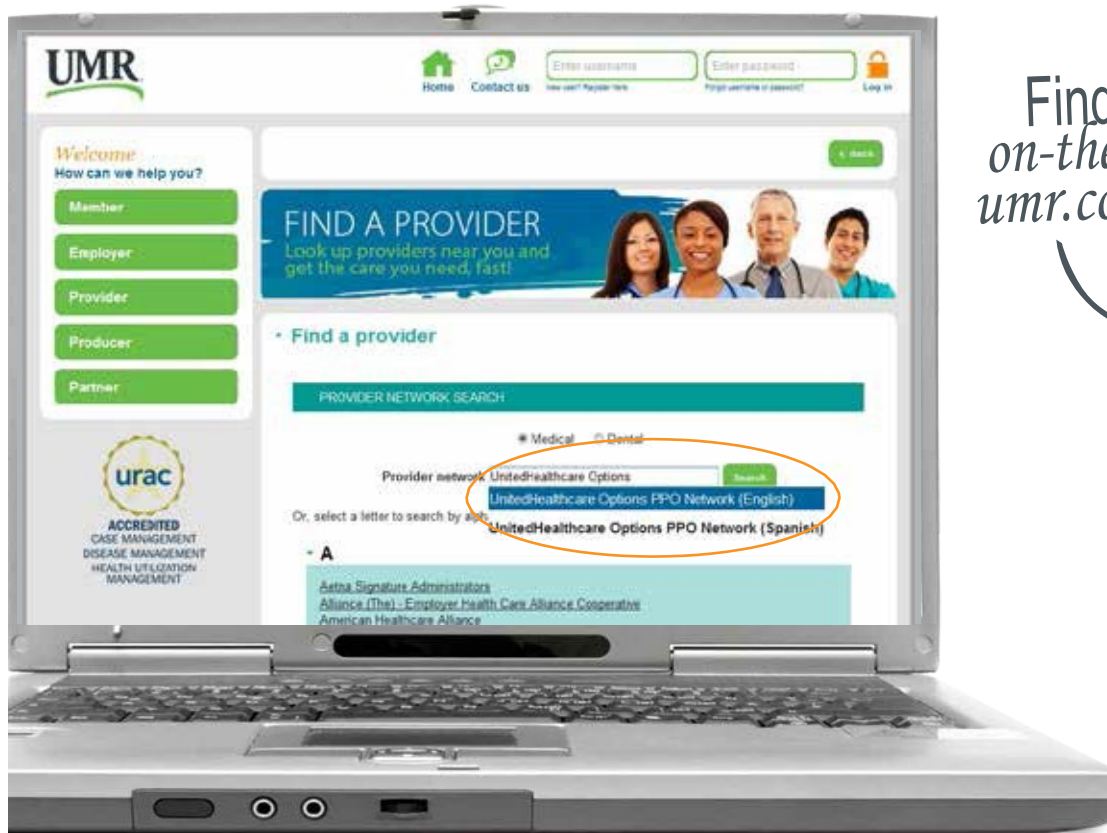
UMR

Home Contact us

Enter username

New user? Register here

Enter password

Forgot username or password?

Log in

Welcome
How can we help you?

Member

Employer

Provider

Producer

Partner

urac
ACCREDITED
CASE MANAGEMENT
DISEASE MANAGEMENT
HEALTH UTILIZATION MANAGEMENT

< back

FIND A PROVIDER
Look up providers near you and get the care you need, fast!

• Find a provider

PROVIDER NETWORK SEARCH

Medical Dental

Provider network UnitedHealthcare Options Search

UnitedHealthcare Options PPO Network (English)

Or, select a letter to search by alph

UnitedHealthcare Options PPO Network (Spanish)

• A

Aetna Signature Administrators
Alliance (The) - Employer Health Care Alliance Cooperative
American Healthcare Alliance

Find
on-the
umr.co